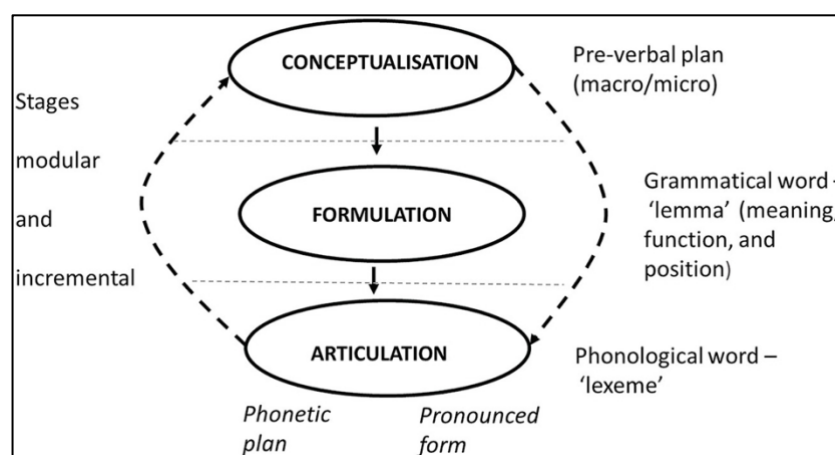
CONCEPTUALISATION

Pre-verbal plan (macro/micro)

Stages

modular

and

incremental

FORMULATION

Grammatical word – 'lemma' (meaning, function, and position)

ARTICULATION

Phonological word – 'lexeme'

Phonetic plan

Pronounced form